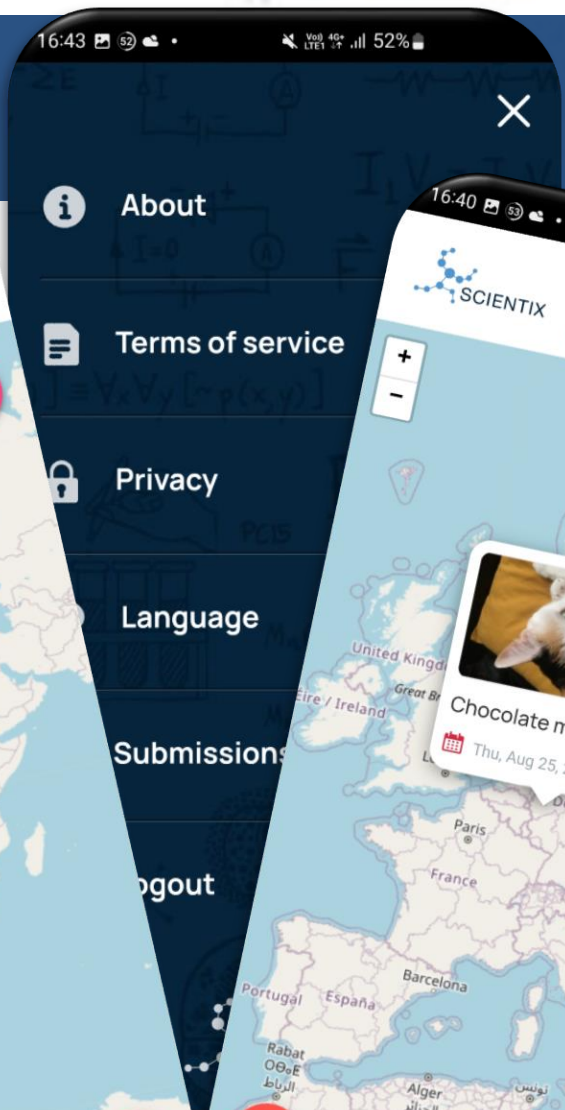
16:43 52 52%

About

Terms of service

Privacy

Language

Submissions

ogout

16:40 53

SCIENTIX

+

−

United Kingd

Great Br

Éire / Ireland

Chocolate m

Thu, Aug 25,

Paris

France

Barcelona

Portugal España

Rabat
ⵔⴱⴰⵟ
الرباط

Alger

تونس